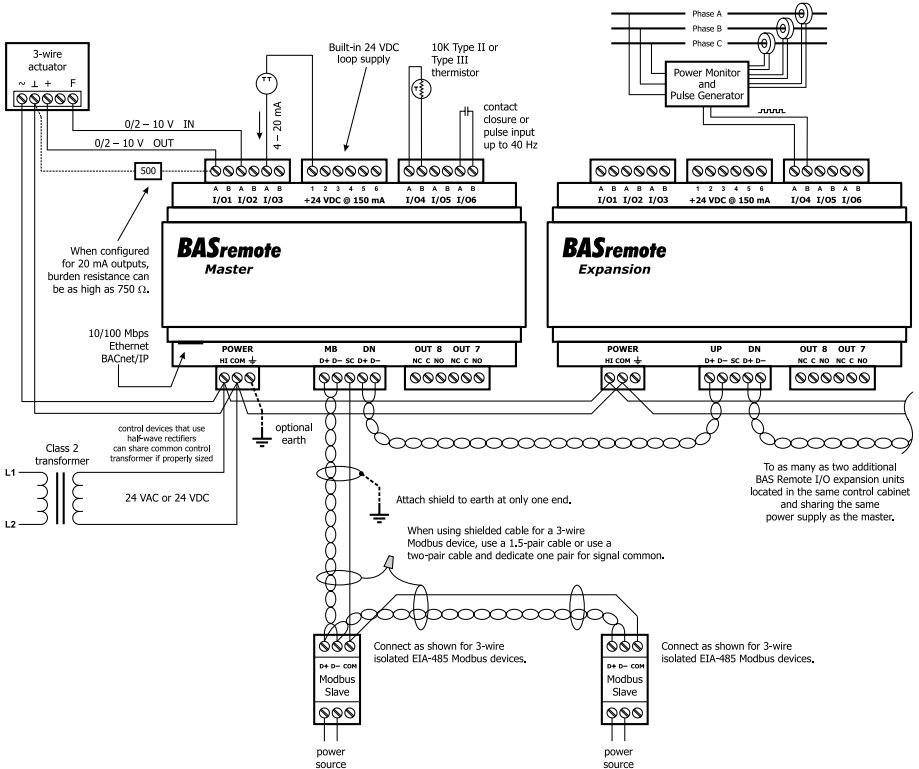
3-wire actuator

~ ⊥ + F

0/2 – 10 V IN

0/2 – 10 V OUT

500

When configured for 20 mA outputs, burden resistance can be as high as 750 Ω.

4 – 20 mA

Built-in 24 VDC loop supply

10K Type II or Type III thermistor

contact closure or pulse input up to 40 Hz

Phase A

Phase B

Phase C

Power Monitor and Pulse Generator

A B A B A B
I/O1 I/O2 I/O3

1 2 3 4 5 6
+24 VDC @ 150 mA

A B A B A B
I/O4 I/O5 I/O6

BASremote
Master

A B A B A B
I/O1 I/O2 I/O3

1 2 3 4 5 6
+24 VDC @ 150 mA

A B A B A B
I/O4 I/O5 I/O6

BASremote
Expansion

10/100 Mbps Ethernet BACnet/IP

POWER
HI COM ⏚

MB
D+ D– SC

DN
D+ D–

OUT 8 OUT 7
NC C NO NC C NO

POWER
HI COM ⏚

UP
D+ D– SC

DN
D+ D–

OUT 8 OUT 7
NC C NO NC C NO

optional earth

control devices that use half-wave rectifiers can share common control transformer if properly sized

Class 2 transformer

L1

L2

24 VAC or 24 VDC

Attach shield to earth at only one end.

To as many as two additional BAS Remote I/O expansion units located in the same control cabinet and sharing the same power supply as the master.

When using shielded cable for a 3-wire Modbus device, use a 1.5-pair cable or use a two-pair cable and dedicate one pair for signal common.

D+ D– COM
Modbus Slave

Connect as shown for 3-wire isolated EIA-485 Modbus devices.

D+ D– COM
Modbus Slave

Connect as shown for 3-wire isolated EIA-485 Modbus devices.

power source

power source